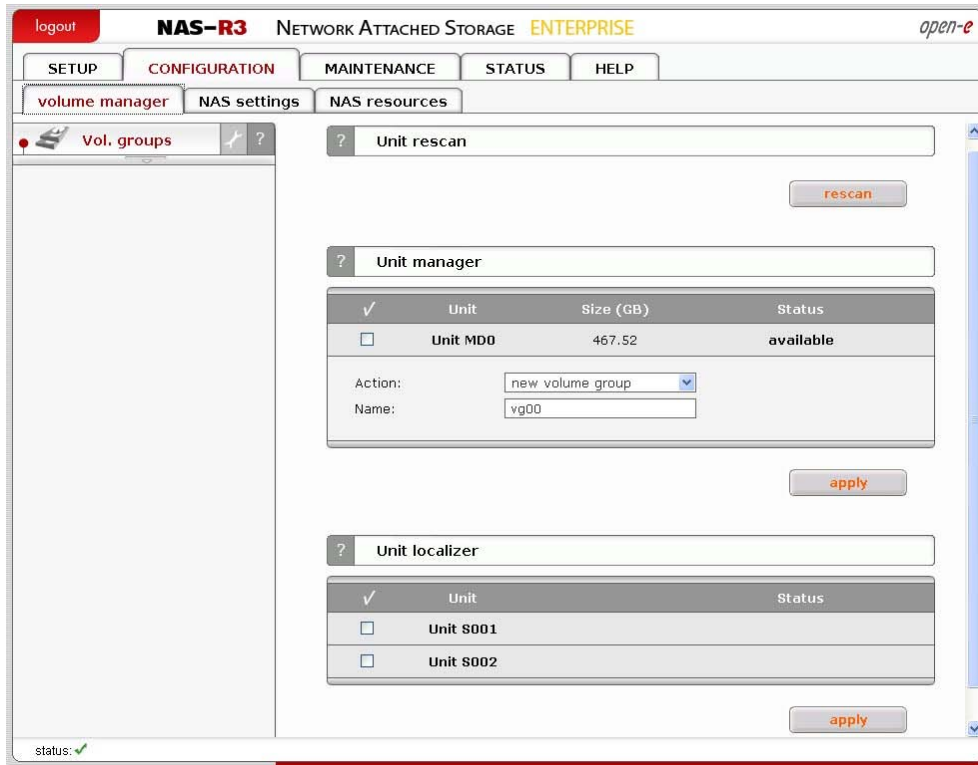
logout NAS-R3 NETWORK ATTACHED STORAGE ENTERPRISE open-e

SETUP | CONFIGURATION | MAINTENANCE | STATUS | HELP

volume manager | NAS settings | NAS resources

Vol. groups ?

? Unit rescan

rescan

? Unit manager

| ✓ | Unit | Size (GB) | Status |
|---|---|---|---|
| ☐ | Unit MD0 | 467.52 | available |

Action: new volume group
Name: vg00

apply

? Unit localizer

| ✓ | Unit | Status |
|---|---|---|
| ☐ | Unit S001 | |
| ☐ | Unit S002 | |

apply

status: ✓